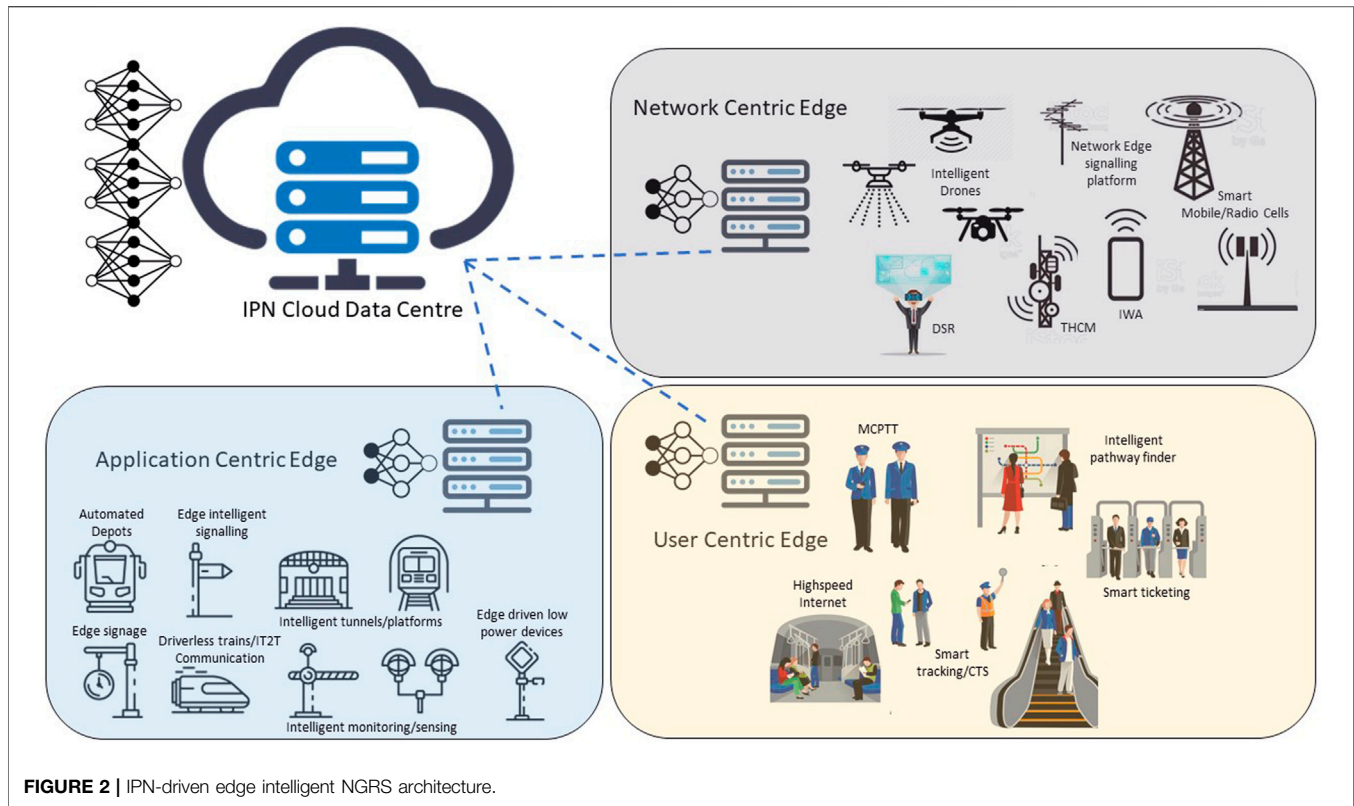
IPN Cloud Data Centre

Network Centric Edge

Intelligent Drones

Network Edge signalling platform

Smart Mobile/Radio Cells

DSR

THCM

IWA

Application Centric Edge

Automated Depots

Edge intelligent signalling

Intelligent tunnels/platforms

Edge signage

Driverless trains/IT2T Communication

Edge driven low power devices

Intelligent monitoring/sensing

User Centric Edge

MCPTT

Intelligent pathway finder

Smart ticketing

Highspeed Internet

Smart tracking/CTS

**FIGURE 2 |** IPN-driven edge intelligent NGRS architecture.